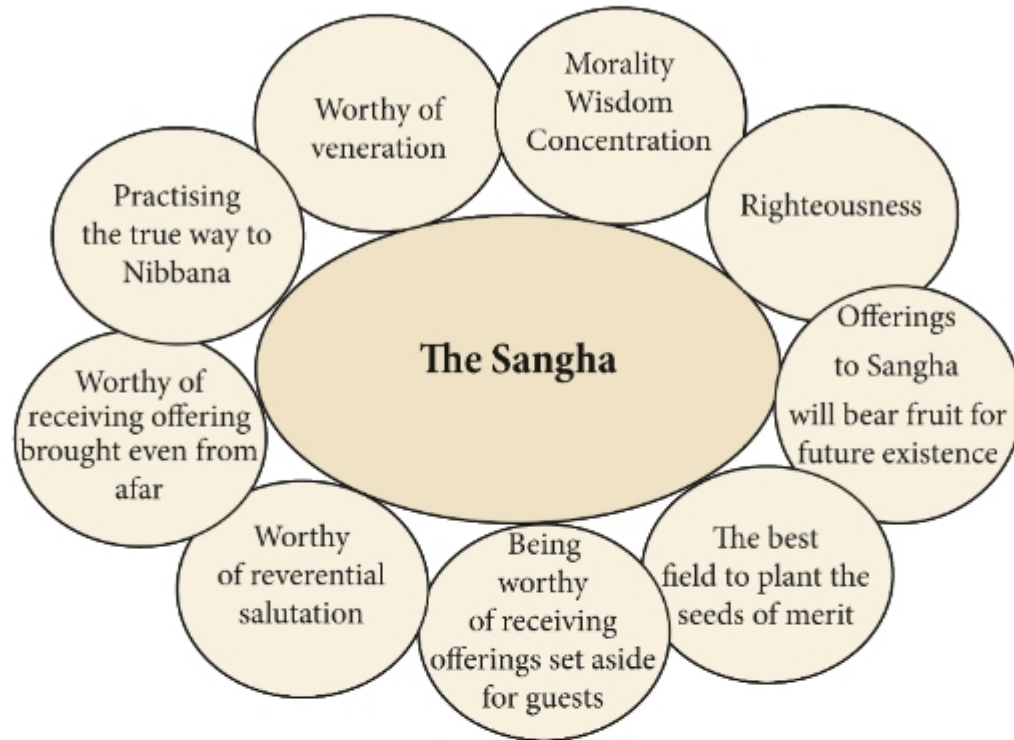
The Sangha

Worthy of veneration

Morality
Wisdom
Concentration

Righteousness

Offerings to Sangha will bear fruit for future existence

The best field to plant the seeds of merit

Being worthy of receiving offerings set aside for guests

Worthy of reverential salutation

Worthy of receiving offering brought even from afar

Practising the true way to Nibbana